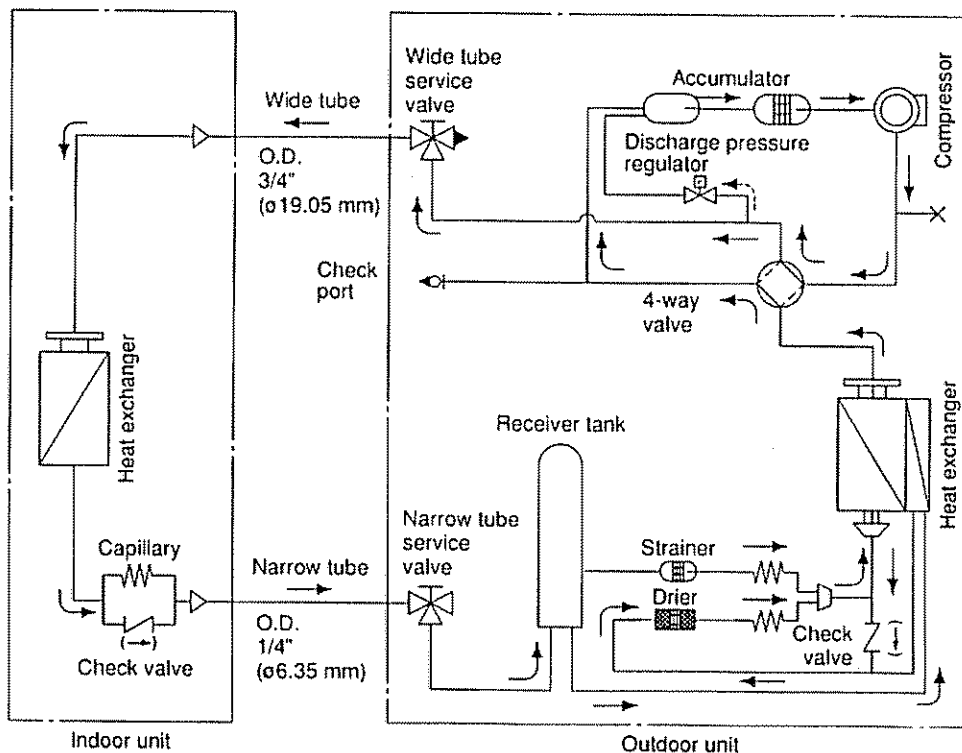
Wide tube service valve

Accumulator

Compressor

Wide tube

O.D. 3/4" (ø19.05 mm)

Discharge pressure regulator

Check port

4-way valve

Heat exchanger

Receiver tank

Heat exchanger

Capillary

Narrow tube

Narrow tube service valve

Strainer

Drier

Check valve

O.D. 1/4" (ø6.35 mm)

Check valve

Indoor unit

Outdoor unit